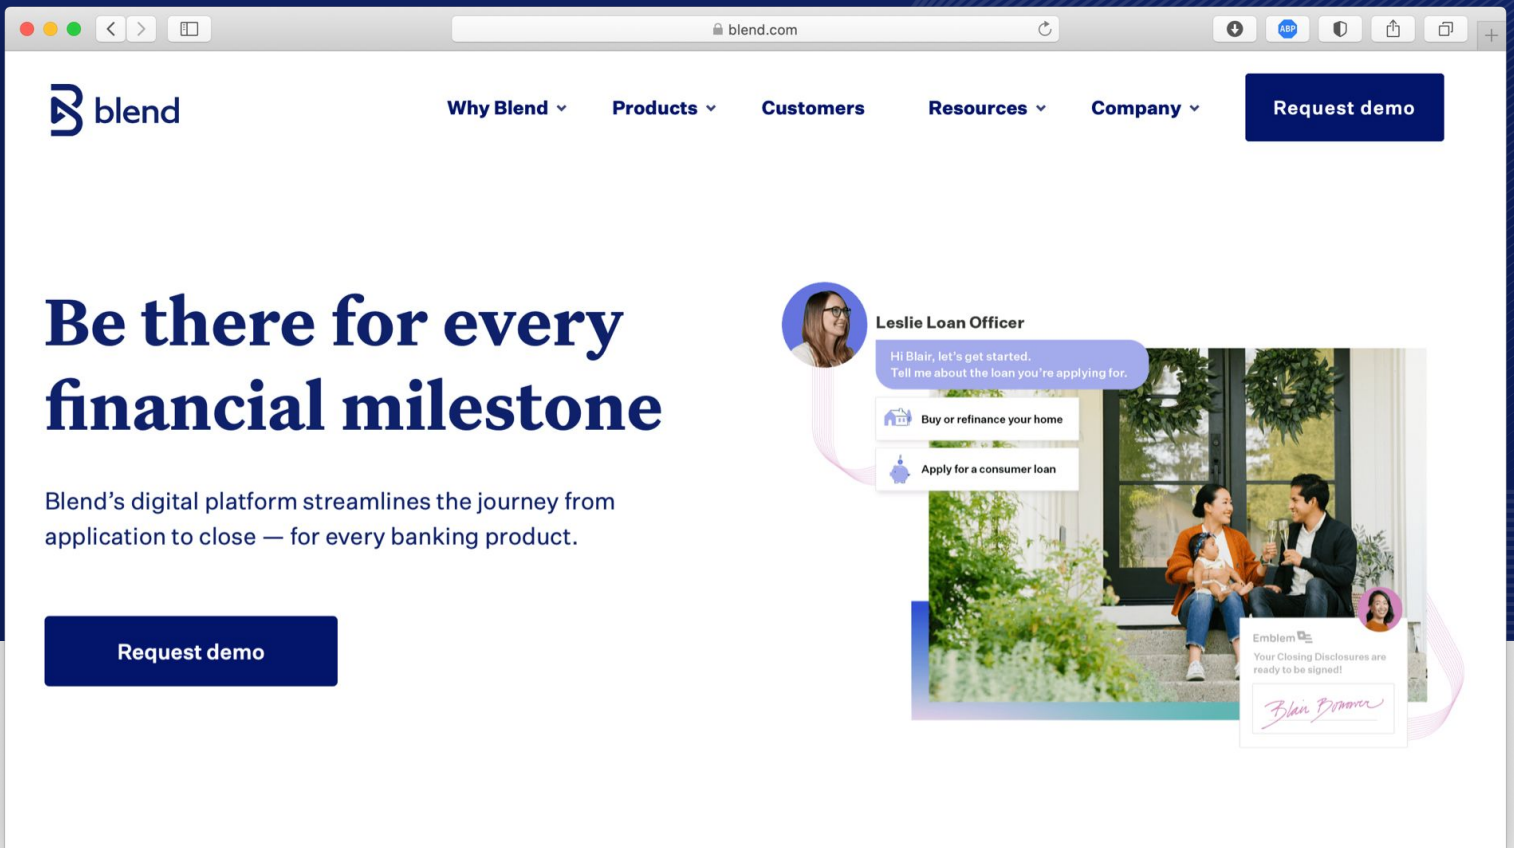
blend.com

ABP

blend

Why Blend

Products

Customers

Resources

Company

Request demo

Be there for every financial milestone

Blend's digital platform streamlines the journey from application to close — for every banking product.

Request demo

Leslie Loan Officer

Hi Blair, let's get started.
Tell me about the loan you're applying for.

Buy or refinance your home

Apply for a consumer loan

Emblem

Your Closing Disclosures are ready to be signed!

Blair Bowman